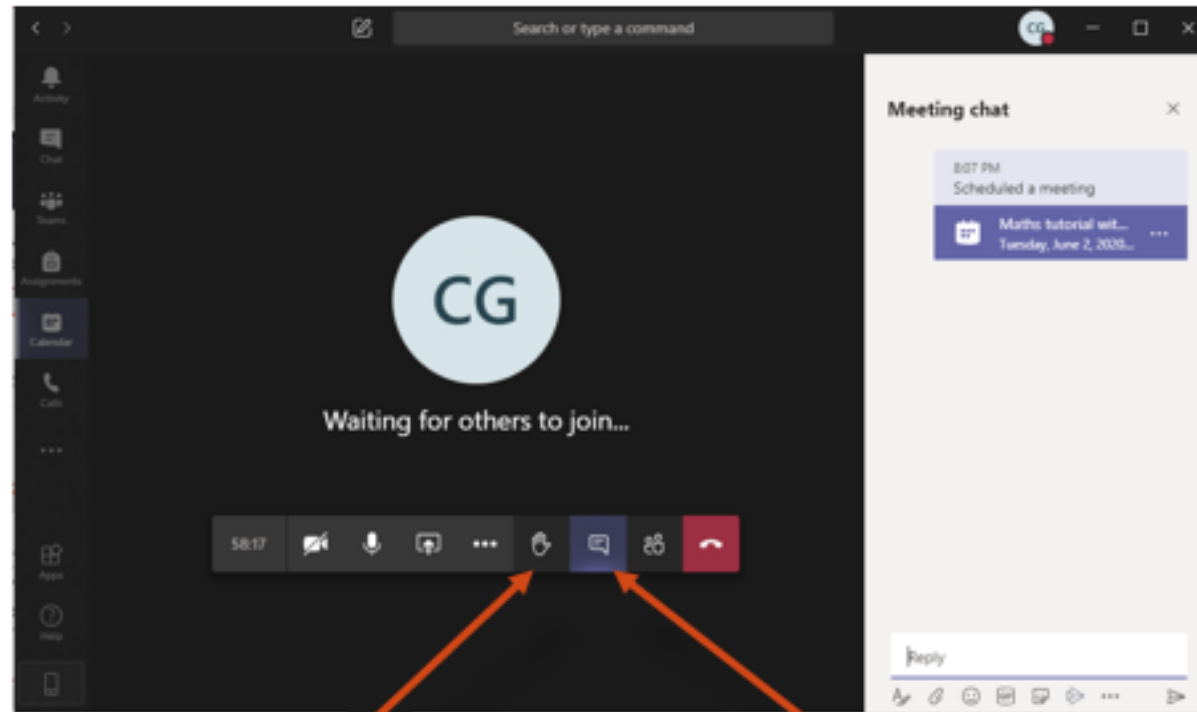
Search or type a command

CG

Activity
Chat
Teams
Assignments
Calendar
Calls
...
Apps
Help

CG

Waiting for others to join...

58:17

Meeting chat

8:07 PM
Scheduled a meeting

Maths tutorial wit...
Tuesday, June 2, 2020...

Reply